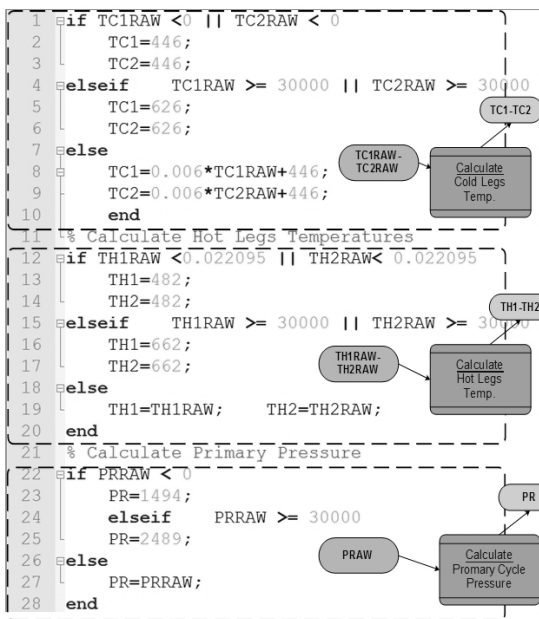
1 if TC1RAW <0 || TC2RAW < 0
2 TC1=446;
3 TC2=446;
4 elseif TC1RAW >= 30000 || TC2RAW >= 30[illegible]00
5 TC1=626;
6 TC2=626;
7 else
8 TC1=0.006*TC1RAW+446;
9 TC2=0.006*TC2RAW+446;
10 end
11 % Calculate Hot Legs Temperatures
12 if TH1RAW <0.022095 || TH2RAW< 0.022095
13 TH1=482;
14 TH2=482;
15 elseif TH1RAW >= 30000 || TH2RAW >= 30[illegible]0
16 TH1=662;
17 TH2=662;
18 else
19 TH1=TH1RAW; TH2=TH2RAW;
20 end
21 % Calculate Primary Pressure
22 if PRRAW < 0
23 PR=1494;
24 elseif PRRAW >= 30000
25 PR=2489;
26 else
27 PR=PRRAW;
28 end

TC1-TC2
TC1RAW-TC2RAW
Calculate Cold Legs Temp.

TH1-TH2
TH1RAW-TH2RAW
Calculate Hot Legs Temp.

PR
PRAW
Calculate Promary Cycle Pressure